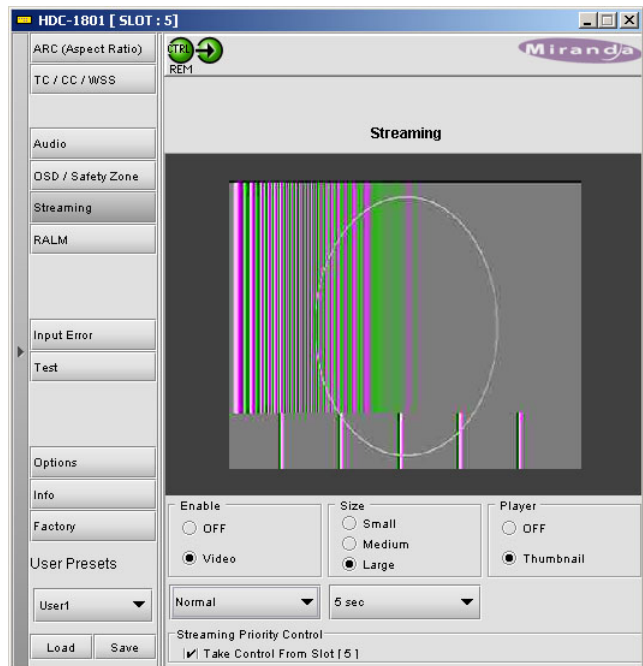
HDC-1801 [ SLOT : 5]

ARC (Aspect Ratio)
TC / CC / WSS
Audio
OSD / Safety Zone
Streaming
RALM
Input Error
Test
Options
Info
Factory
User Presets
User1
Load
Save

CTRL
REM

Miranda

Streaming

Enable
OFF
Video

Size
Small
Medium
Large

Player
OFF
Thumbnail

Normal
5 sec

Streaming Priority Control
Take Control From Slot [ 5 ]